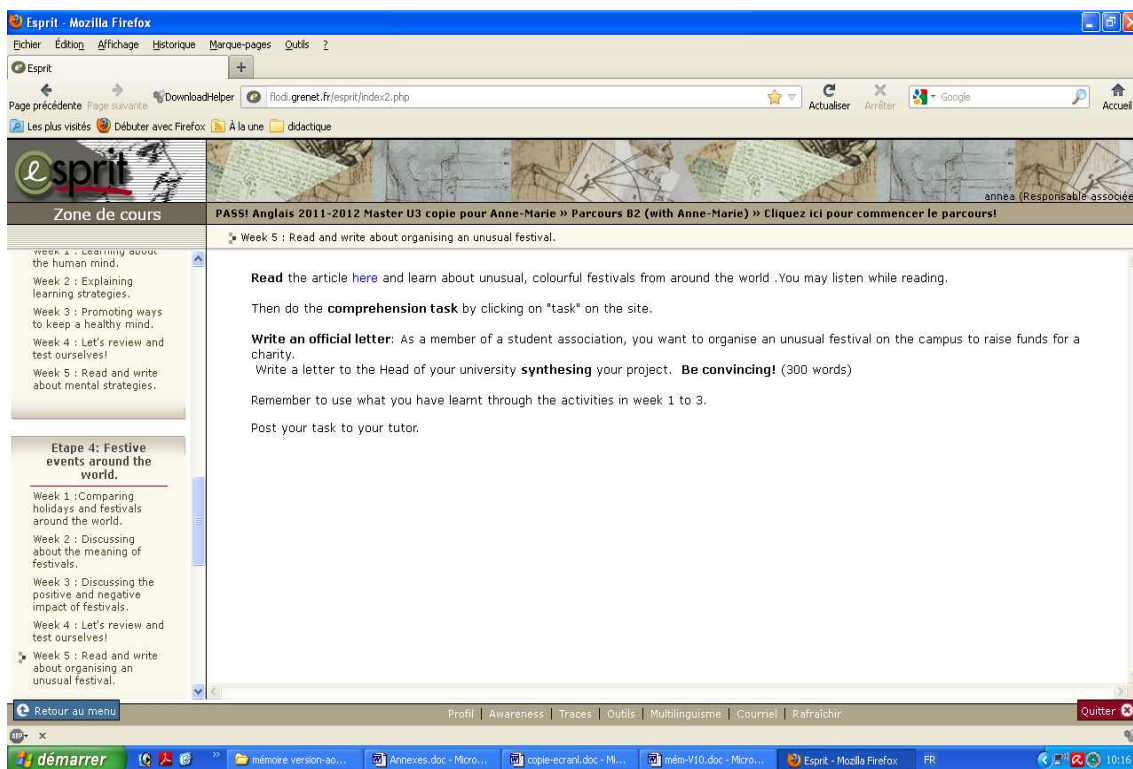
Esprit - Mozilla Firefox

Fichier Édition Affichage Historique Marque-pages Outils ?

Esprit

Page précédente Page suivante DownloadHelper flodi.grenet.fr/esprit/index2.php Actualiser Arrêter Google Accueil

Les plus visités Débuter avec Firefox À la une didactique

esprit

annea (Responsable associée

Zone de cours

PASS! Anglais 2011-2012 Master U3 copie pour Anne-Marie » Parcours B2 (with Anne-Marie) » Cliquez ici pour commencer le parcours!

Week 5 : Read and write about organising an unusual festival.

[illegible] the human mind.

Week 2 : Explaining learning strategies.

Week 3 : Promoting ways to keep a healthy mind.

Week 4 : Let's review and test ourselves!

Week 5 : Read and write about mental strategies.

Etape 4: Festive events around the world.

Week 1 :Comparing holidays and festivals around the world.

Week 2 : Discussing about the meaning of festivals.

Week 3 : Discussing the positive and negative impact of festivals.

Week 4 : Let's review and test ourselves!

Week 5 : Read and write about organising an unusual festival.

**Read** the article here and learn about unusual, colourful festivals from around the world .You may listen while reading.

Then do the **comprehension task** by clicking on "task" on the site.

**Write an official letter**: As a member of a student association, you want to organise an unusual festival on the campus to raise funds for a charity.
Write a letter to the Head of your university **synthesing** your project. **Be convincing!** (300 words)

Remember to use what you have learnt through the activities in week 1 to 3.

Post your task to your tutor.

Retour au menu

Profil | Awareness | Traces | Outils | Multilinguisme | Courriel | Rafraîchir

Quitter

démarrer mémoire version-ao... Annexes.doc - Micro... copie-ecranl.doc - Mi... mém-V10.doc - Micro... Esprit - Mozilla Firefox FR 10:16